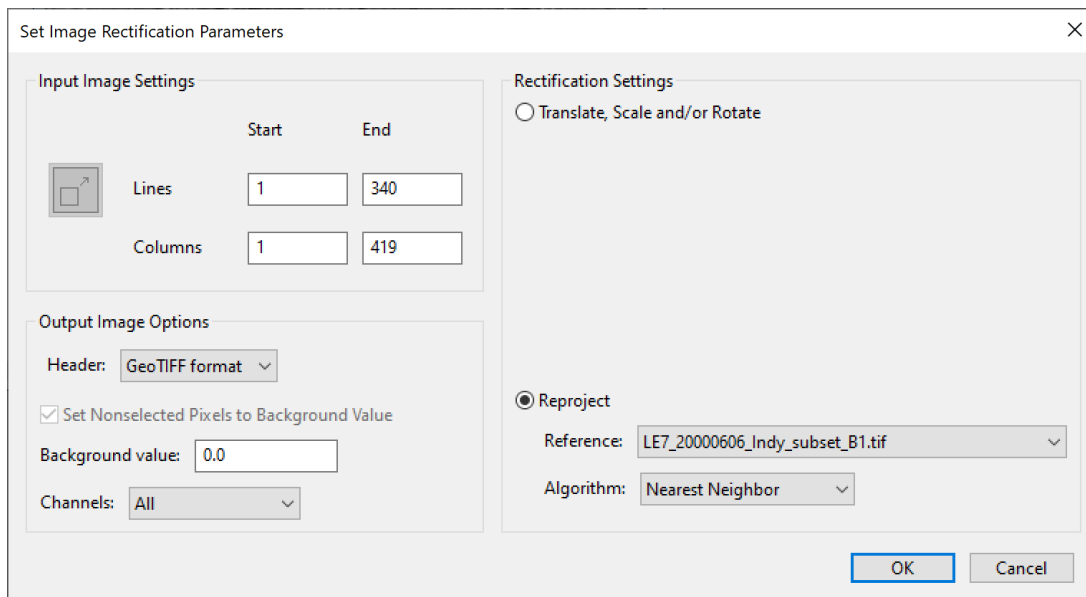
Set Image Rectification Parameters

X

Input Image Settings

Start End

Lines 1 340

Columns 1 419

Output Image Options

Header: GeoTIFF format

Set Nonselected Pixels to Background Value

Background value: 0.0

Channels: All

Rectification Settings

Translate, Scale and/or Rotate

Reproject

Reference: LE7_20000606_Indy_subset_B1.tif

Algorithm: Nearest Neighbor

OK

Cancel